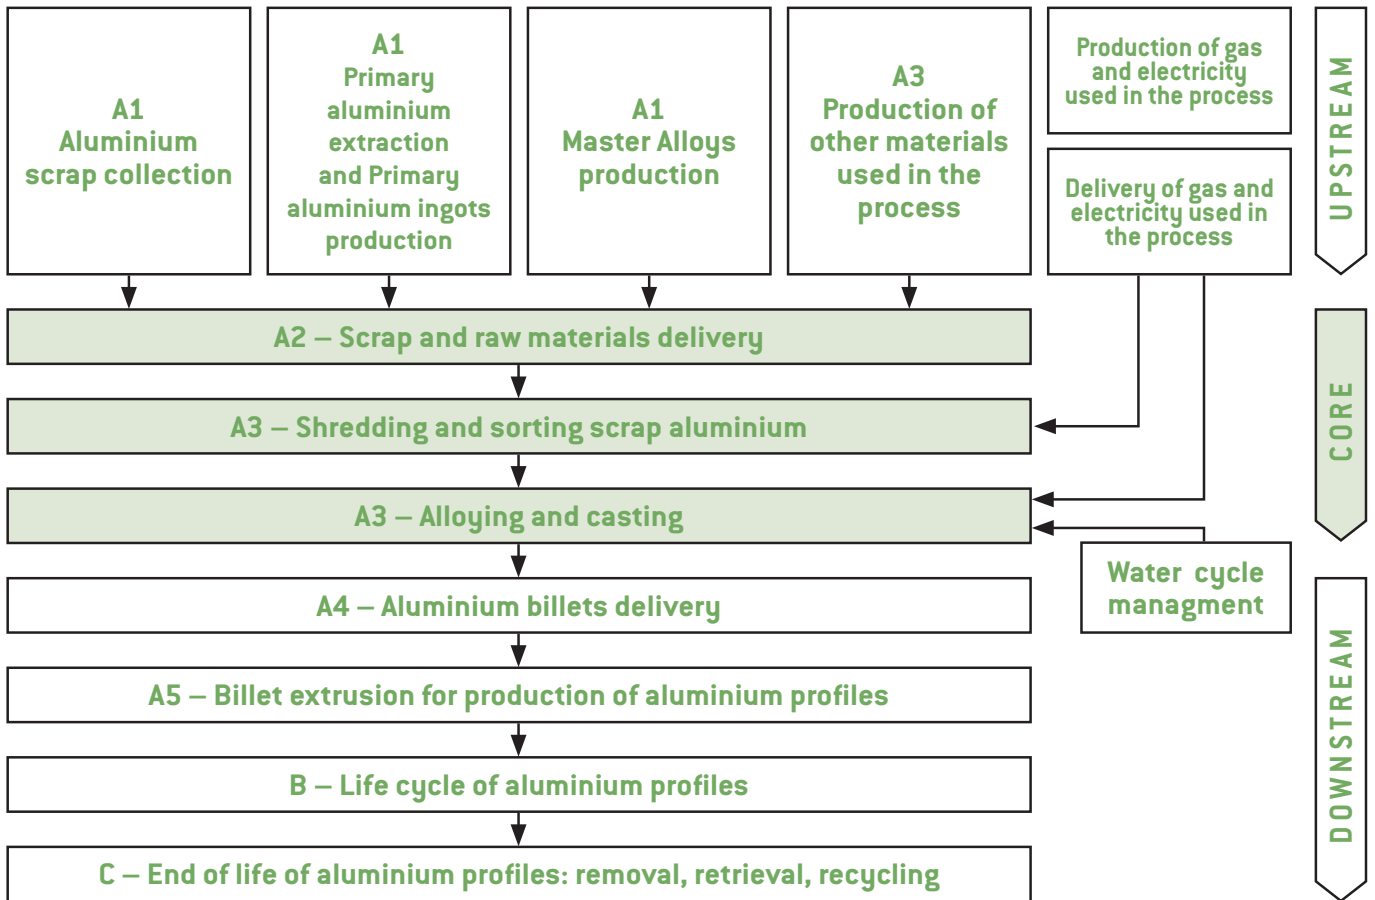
A1
Aluminium scrap collection

A1
Primary aluminium extraction and Primary aluminium ingots production

A1
Master Alloys production

A3
Production of other materials used in the process

Production of gas and electricity used in the process

Delivery of gas and electricity used in the process

UPSTREAM

A2 – Scrap and raw materials delivery

A3 – Shredding and sorting scrap aluminium

A3 – Alloying and casting

CORE

Water cycle managment

A4 – Aluminium billets delivery

A5 – Billet extrusion for production of aluminium profiles

B – Life cycle of aluminium profiles

C – End of life of aluminium profiles: removal, retrieval, recycling

DOWNSTREAM